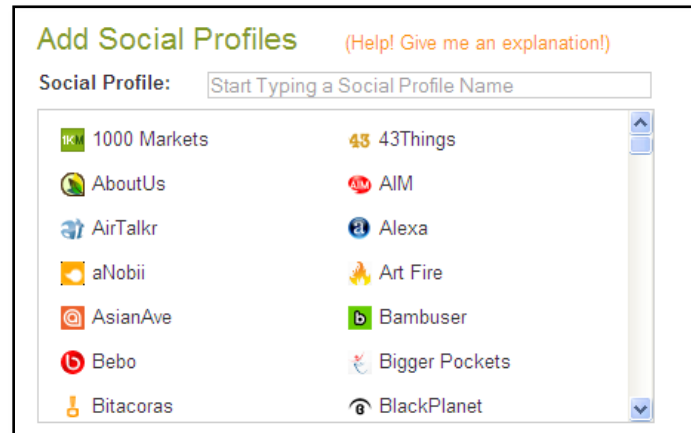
Add Social Profiles (Help! Give me an explanation!)

Social Profile: Start Typing a Social Profile Name

1KM 1000 Markets
43 43Things
AboutUs
AIM
AirTalkr
Alexa
aNobii
Art Fire
AsianAve
b Bambuser
Bebo
Bigger Pockets
Bitacoras
BlackPlanet